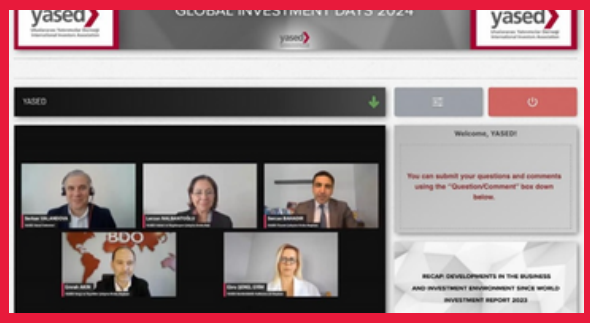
yased
Uluslararası Yatırımcılar Derneği
International Investors Association

GLOBAL INVESTMENT DAYS 2024

yased

yased
Uluslararası Yatırımcılar Derneği
International Investors Association

YASED

BDO

Welcome, YASED!

You can submit your questions and comments using the "Question/Comment" box down below.

RECAP: DEVELOPMENTS IN THE BUSINESS AND INVESTMENT ENVIRONMENT SINCE WORLD INVESTMENT REPORT 2023